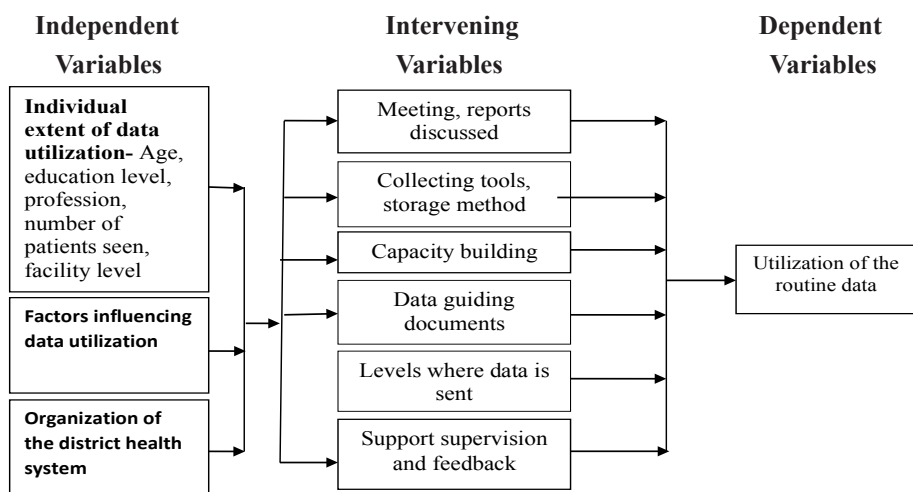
Independent Variables

Intervening Variables

Dependent Variables

**Individual extent of data utilization-** Age, education level, profession, number of patients seen, facility level

**Factors influencing data utilization**

**Organization of the district health system**

Meeting, reports discussed

Collecting tools, storage method

Capacity building

Data guiding documents

Levels where data is sent

Support supervision and feedback

Utilization of the routine data